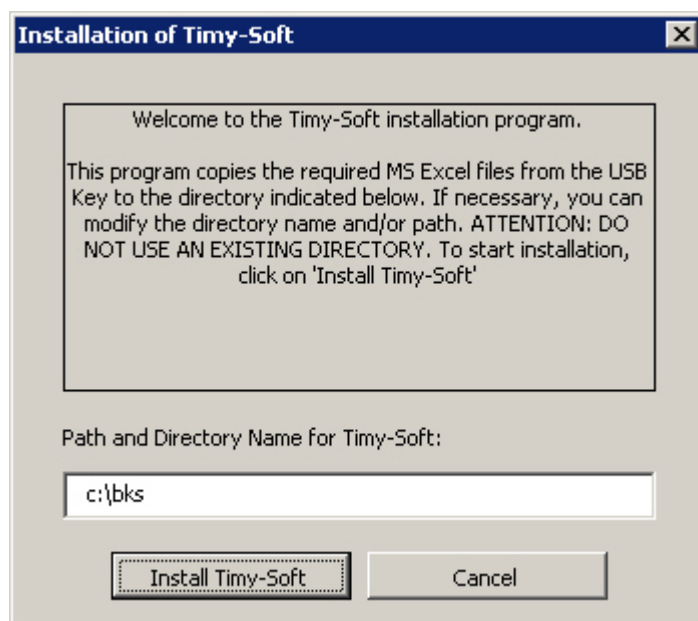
Installation of Timy-Soft

Welcome to the Timy-Soft installation program.

This program copies the required MS Excel files from the USB Key to the directory indicated below. If necessary, you can modify the directory name and/or path. ATTENTION: DO NOT USE AN EXISTING DIRECTORY. To start installation, click on 'Install Timy-Soft'

Path and Directory Name for Timy-Soft:

c:\bks

Install Timy-Soft

Cancel